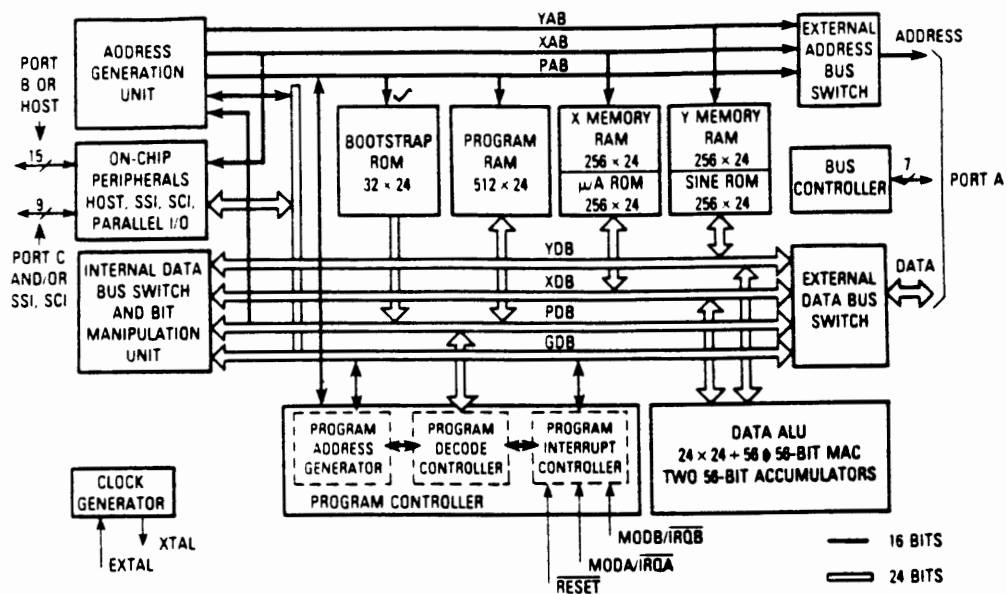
YAB
XAB
PAB
ADDRESS GENERATION UNIT
EXTERNAL ADDRESS BUS SWITCH
ADDRESS
PORT B OR HOST
15
ON-CHIP PERIPHERALS HOST, SSI, SCI, PARALLEL I/O
9
PORT C AND/OR SSI, SCI
BOOTSTRAP ROM $32 \times 24$
PROGRAM RAM $512 \times 24$
X MEMORY RAM $256 \times 24$
$\mu$A ROM $256 \times 24$
Y MEMORY RAM $256 \times 24$
SINE ROM $256 \times 24$
BUS CONTROLLER
7
PORT A
INTERNAL DATA BUS SWITCH AND BIT MANIPULATION UNIT
YDB
XDB
PDB
GDB
EXTERNAL DATA BUS SWITCH
DATA
PROGRAM ADDRESS GENERATOR
PROGRAM DECODE CONTROLLER
PROGRAM INTERRUPT CONTROLLER
PROGRAM CONTROLLER
DATA ALU
$24 \times 24 + 56 \phi$ 56-BIT MAC
TWO 56-BIT ACCUMULATORS
CLOCK GENERATOR
XTAL
EXTAL
MODB/$\overline{IRQB}$
MODA/$\overline{IRQA}$
$\overline{RESET}$
16 BITS
24 BITS